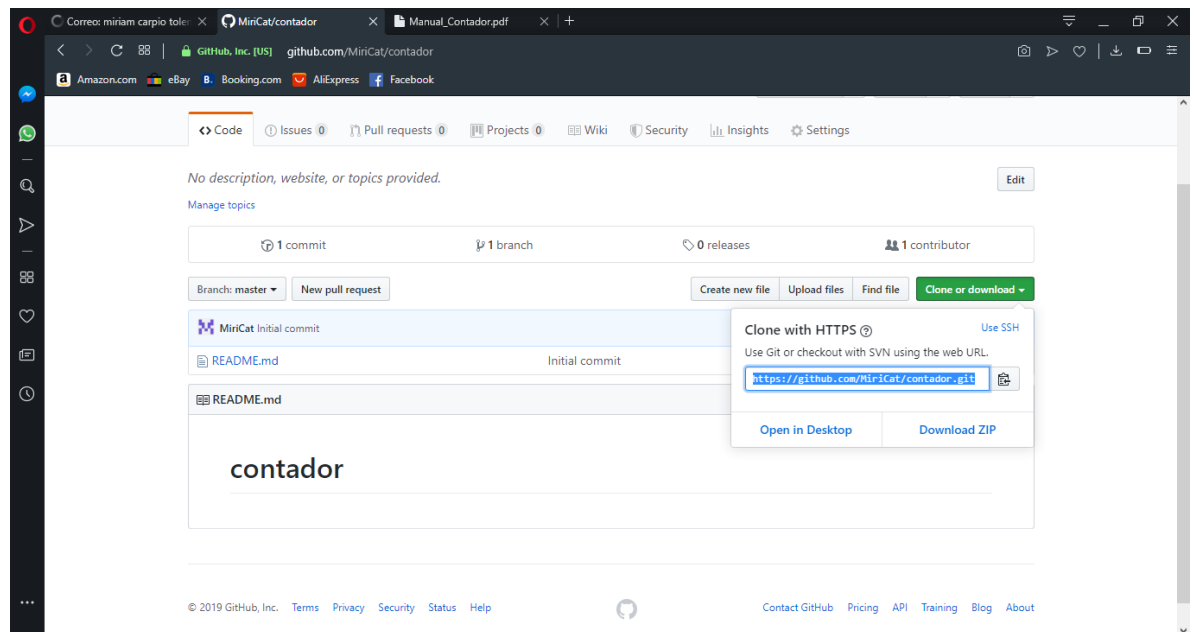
Correo: miriam carpio toler
MiriCat/contador
Manual_Contador.pdf

GitHub, Inc. [US] github.com/MiriCat/contador

Amazon.com eBay Booking.com AliExpress Facebook

<> Code Issues 0 Pull requests 0 Projects 0 Wiki Security Insights Settings

No description, website, or topics provided.
Manage topics
Edit

1 commit 1 branch 0 releases 1 contributor

Branch: master New pull request Create new file Upload files Find file Clone or download

MiriCat Initial commit

README.md Initial commit

README.md

contador

Clone with HTTPS
Use SSH
Use Git or checkout with SVN using the web URL.
https://github.com/MiriCat/contador.git
Open in Desktop Download ZIP

© 2019 GitHub, Inc. Terms Privacy Security Status Help Contact GitHub Pricing API Training Blog About